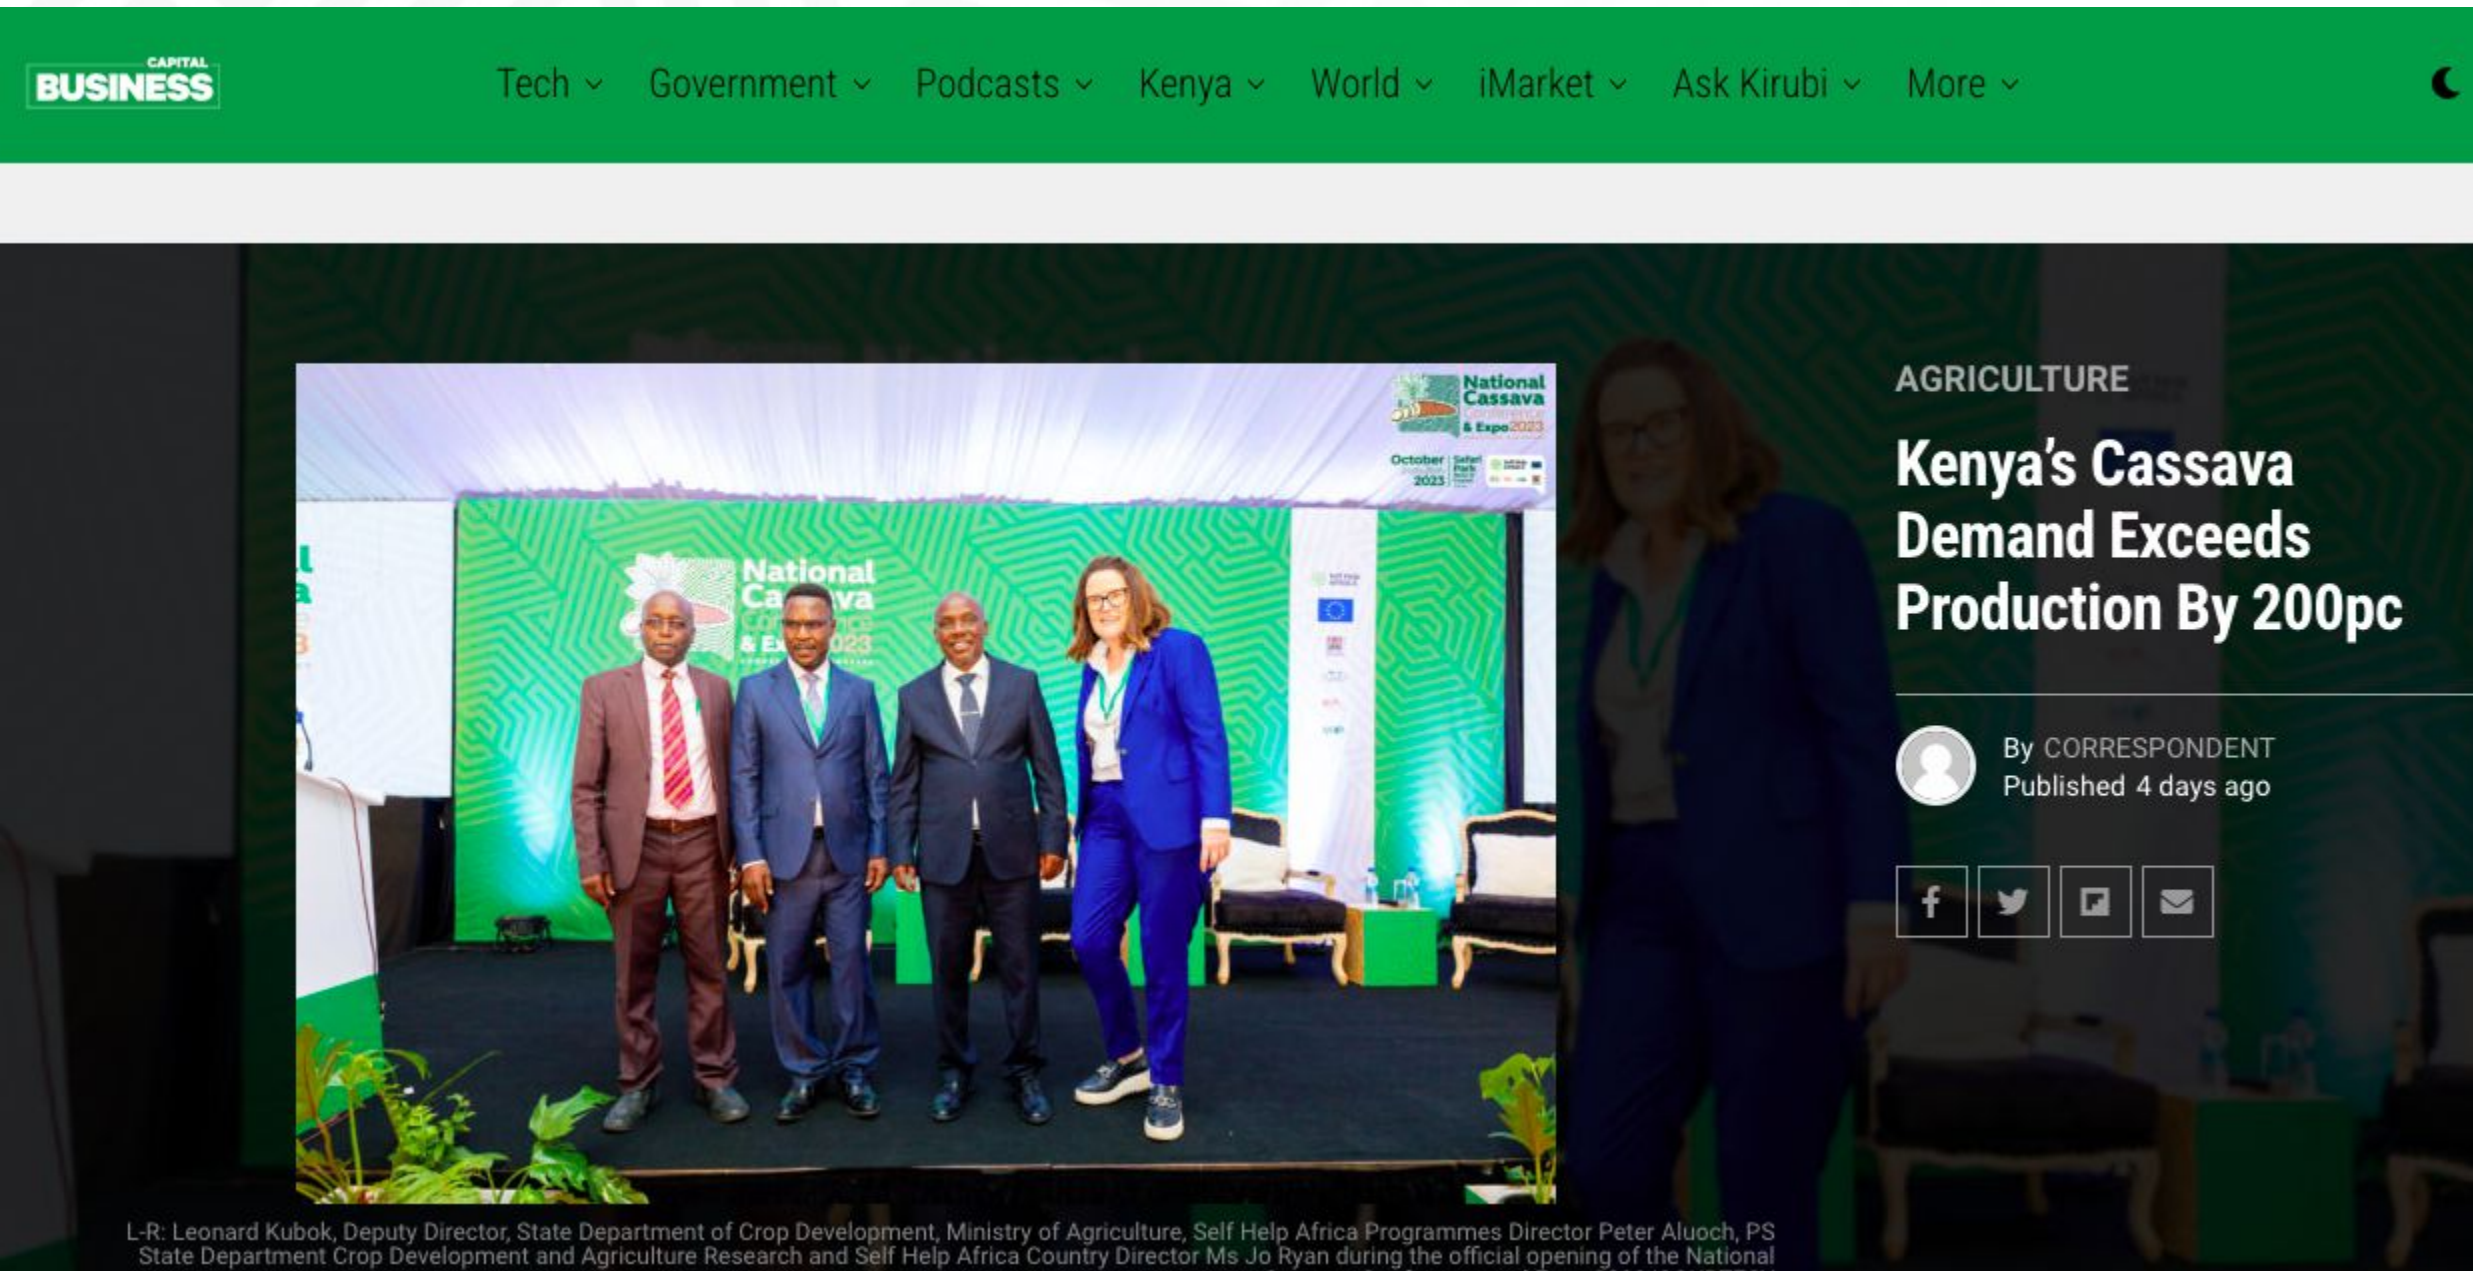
CAPITAL BUSINESS

Tech Government Podcasts Kenya World iMarket Ask Kirubi More

National Cassava Conference & Expo 2023

October 2023

National Ca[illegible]va Co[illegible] & Ex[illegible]023

AGRICULTURE

Kenya's Cassava Demand Exceeds Production By 200pc

By CORRESPONDENT
Published 4 days ago

L-R: Leonard Kubok, Deputy Director, State Department of Crop Development, Ministry of Agriculture, Self Help Africa Programmes Director Peter Aluoch, PS State Department Crop Development and Agriculture Research and Self Help Africa Country Director Ms Jo Ryan during the official opening of the National